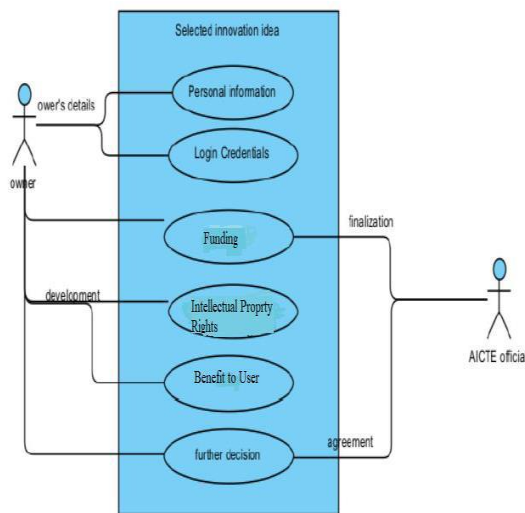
Selected innovation idea

ower's details

Personal information

Login Credentials

owner

Funding

finalization

development

Intellectual Proprty Rights

AICTE oficia

Benefit to User

further decision

agreement